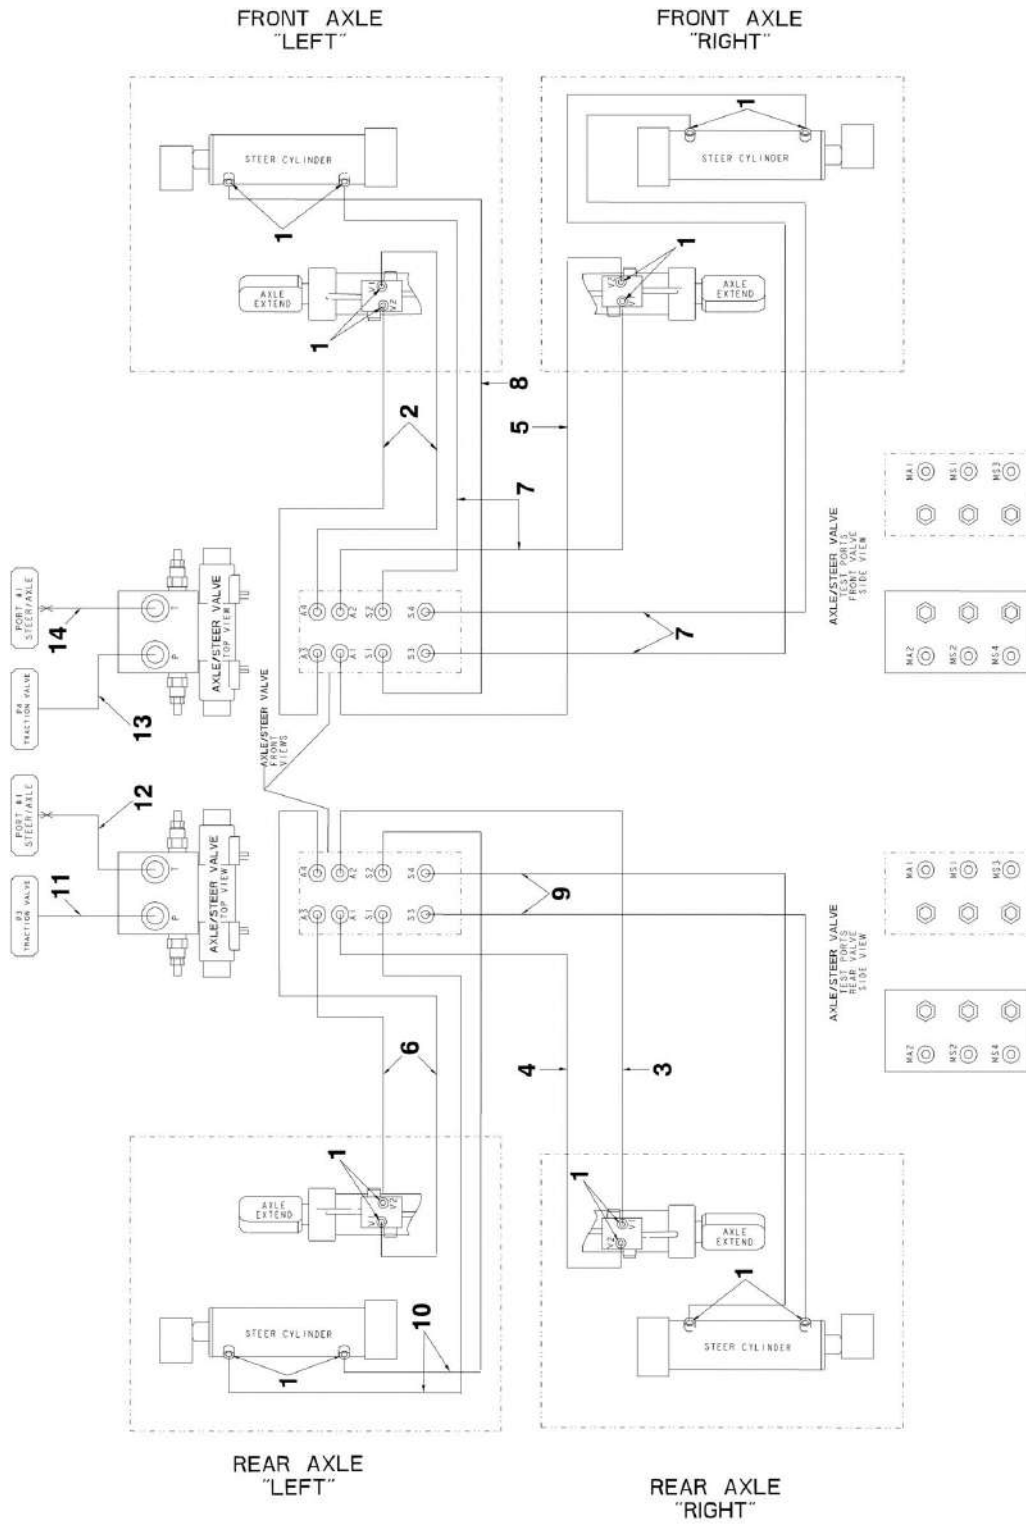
FRONT AXLE
"LEFT"

FRONT AXLE
"RIGHT"

STEER CYLINDER

1

AXLE EXTEND

V1
V2

1

STEER CYLINDER

1

V2
V1

AXLE EXTEND

1

8

2

5

7

PORT #1 STEER/AXLE

14

T

P

AXLE/STEER VALVE TOP VIEW

P4 TRACTION VALVE

13

A4 A2 S2 S4
A3 A1 S1 S3

7

AXLE/STEER VALVE TEST PORTS FRONT VALVE SIDE VIEW

MA1 MS1 MS3
MA2 MS2 MS4

AXLE/STEER VALVE FRONT VIEWS

PORT #1 STEER/AXLE

12

T

P

AXLE/STEER VALVE TOP VIEW

P3 TRACTION VALVE

11

A4 A2 S2 S4
A3 A1 S1 S3

9

AXLE/STEER VALVE TEST PORTS REAR VALVE SIDE VIEW

MA1 MS1 MS3
MA2 MS2 MS4

6

4

3

1

AXLE EXTEND

V2
V1

1

V2
V1

AXLE EXTEND

STEER CYLINDER

10

1

1

STEER CYLINDER

REAR AXLE
"LEFT"

REAR AXLE
"RIGHT"